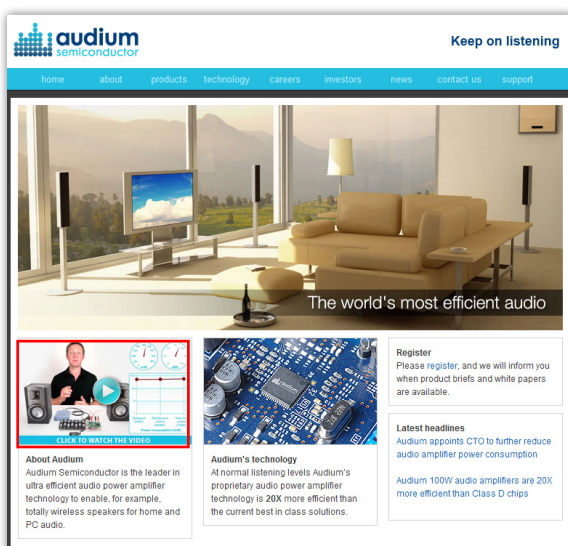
audium semiconductor

Keep on listening

home about products technology careers investors news contact us support

The world's most efficient audio

CLICK TO WATCH THE VIDEO

About Audium
Audium Semiconductor is the leader in ultra efficient audio power amplifier technology to enable, for example, totally wireless speakers for home and PC audio.

Audium's technology
At normal listening levels Audium's proprietary audio power amplifier technology is **20X** more efficient than the current best in class solutions.

Register
Please register, and we will inform you when product briefs and white papers are available.

Latest headlines
Audium appoints CTO to further reduce audio amplifier power consumption

Audium 100W audio amplifiers are 20X more efficient than Class D chips